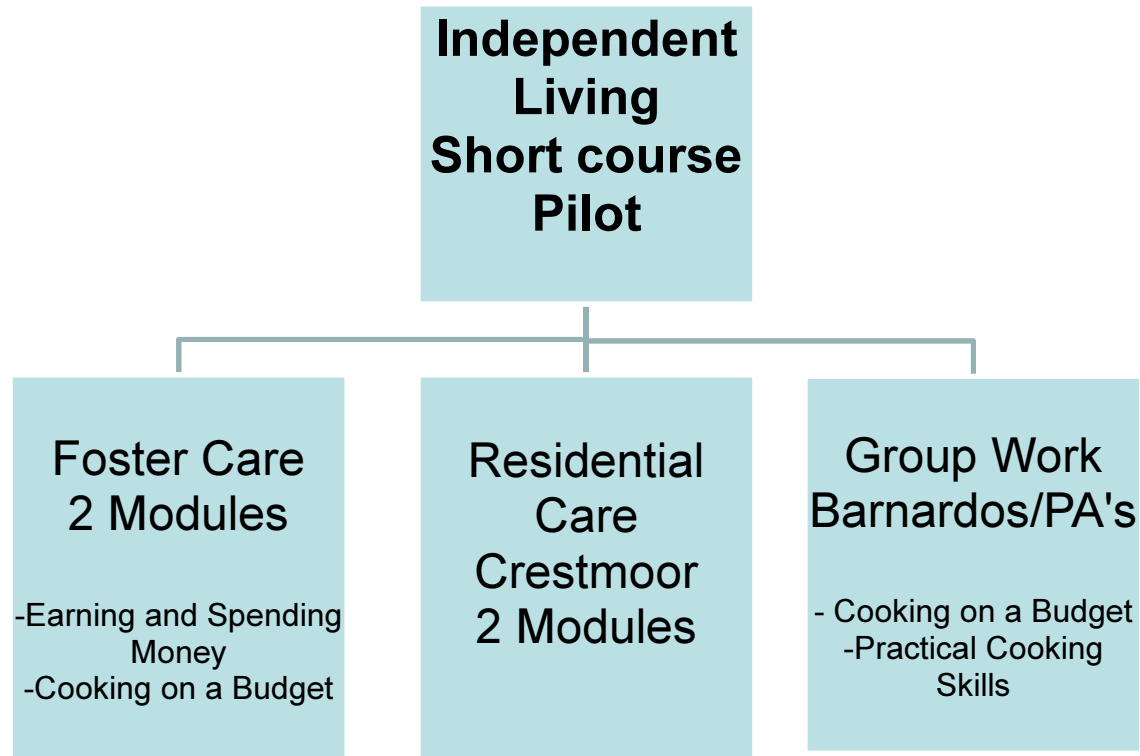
Independent Living Short course Pilot

Foster Care
2 Modules

-Earning and Spending Money
-Cooking on a Budget

Residential Care
Crestmoor
2 Modules

Group Work
Barnardos/PA's

- Cooking on a Budget
-Practical Cooking Skills